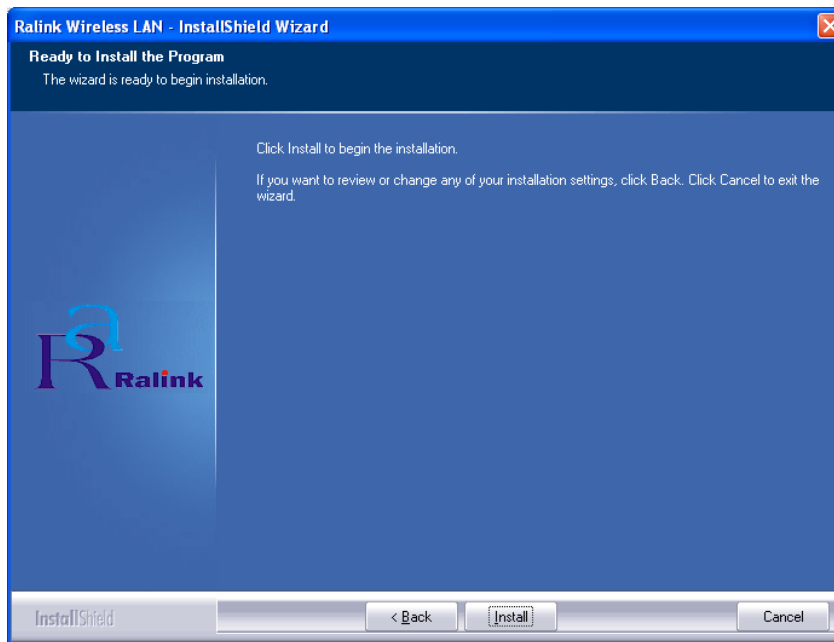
Ralink Wireless LAN - InstallShield Wizard

Ready to Install the Program
The wizard is ready to begin installation.

Click Install to begin the installation.

If you want to review or change any of your installation settings, click Back. Click Cancel to exit the wizard.

Ralink

InstallShield

< Back

Install

Cancel